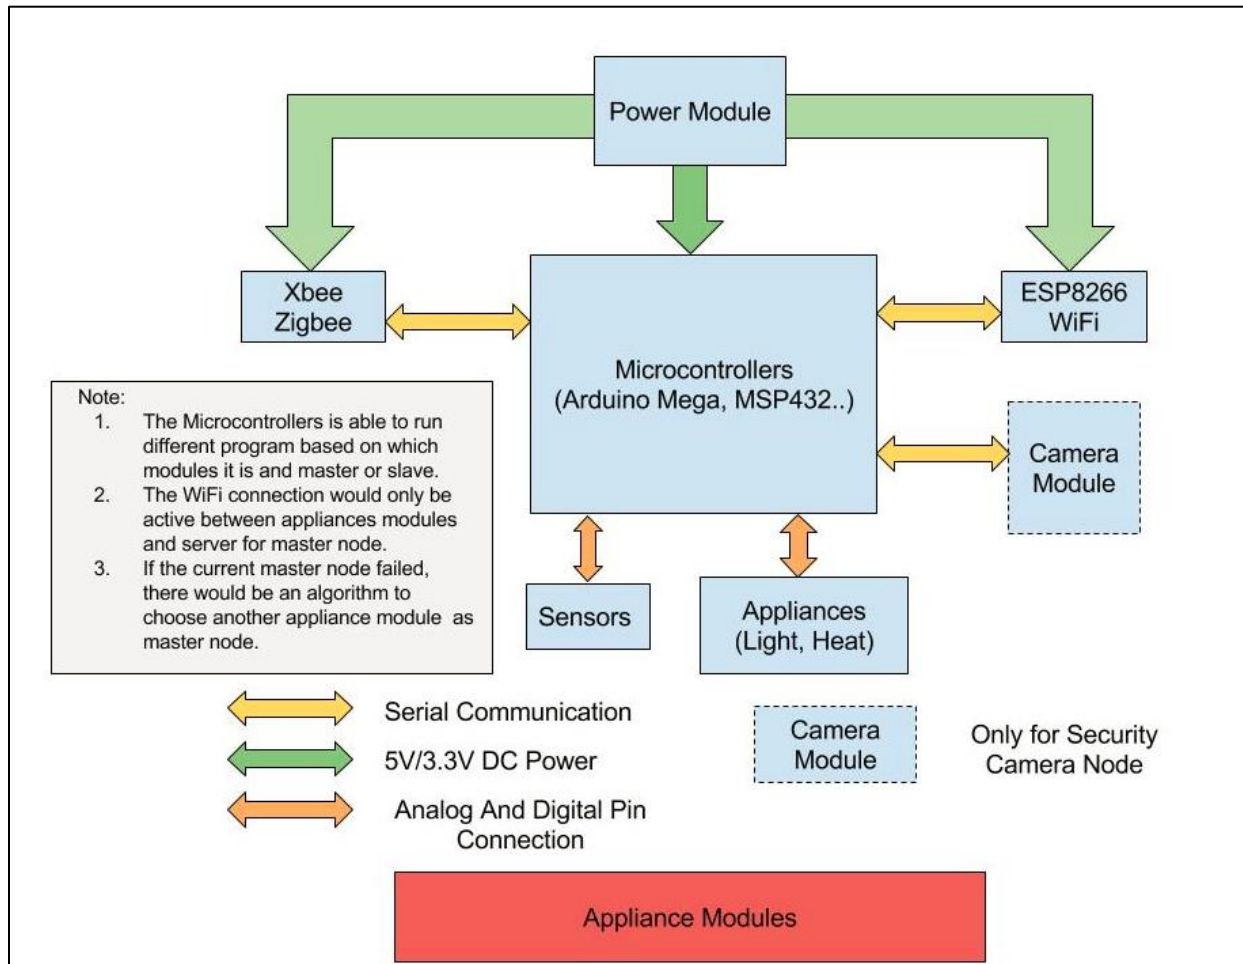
Power Module

Xbee Zigbee

Microcontrollers (Arduino Mega, MSP432..)

ESP8266 WiFi

Note:
1. The Microcontrollers is able to run different program based on which modules it is and master or slave.
2. The WiFi connection would only be active between appliances modules and server for master node.
3. If the current master node failed, there would be an algorithm to choose another appliance module as master node.

Camera Module

Sensors

Appliances (Light, Heat)

Serial Communication

5V/3.3V DC Power

Analog And Digital Pin Connection

Camera Module

Only for Security Camera Node

Appliance Modules